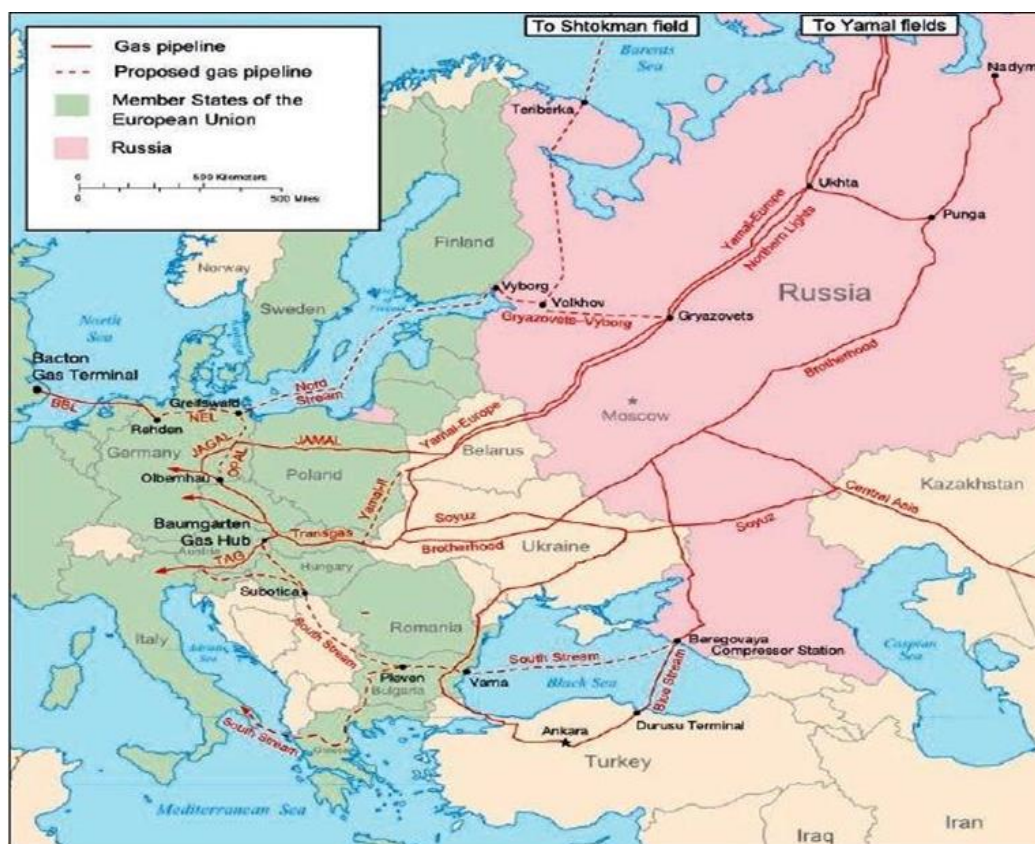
Gas pipeline
Proposed gas pipeline
Member States of the European Union
Russia
0 500 Kilometers
0 500 Miles

To Shtokman field
To Yamal fields
Barents Sea
Nadym
Teriberka
Ukhta
Punga
Yamal-Europe
Northern Lights
Finland
Norway
Sweden
Vyborg
Volkhov
Gryazovets
Gryazovets–Vyborg
Russia
North Sea
Bacton Gas Terminal
BBL
Nord Stream
Greifswald
NEL
Rehden
Brotherhood
Moscow
Yamal-Europe
Germany
JAGAL
OPAL
JAMAL
Belarus
Olbernhau
Poland
Yamal-II
Kazakhstan
Central Asia
Soyuz
Soyuz
Baumgarten Gas Hub
Austria
Transgas
Brotherhood
Ukraine
TAG
Hungary
Subotica
Romania
Italy
South Stream
Adriatic Sea
Beregovaya Compressor Station
South Stream
Caspian Sea
Pleven
Bulgaria
Varna
Black Sea
Blue Stream
South Stream
Greece
Durusu Terminal
Ankara
Turkey
Mediterranean Sea
Iraq
Iran